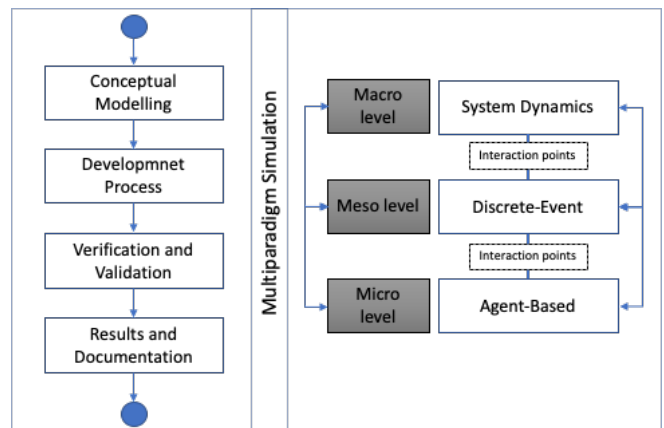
Conceptual Modelling

Developmnet Process

Verification and Validation

Results and Documentation

Multiparadigm Simulation

Macro level

System Dynamics

Interaction points

Meso level

Discrete-Event

Interaction points

Micro level

Agent-Based